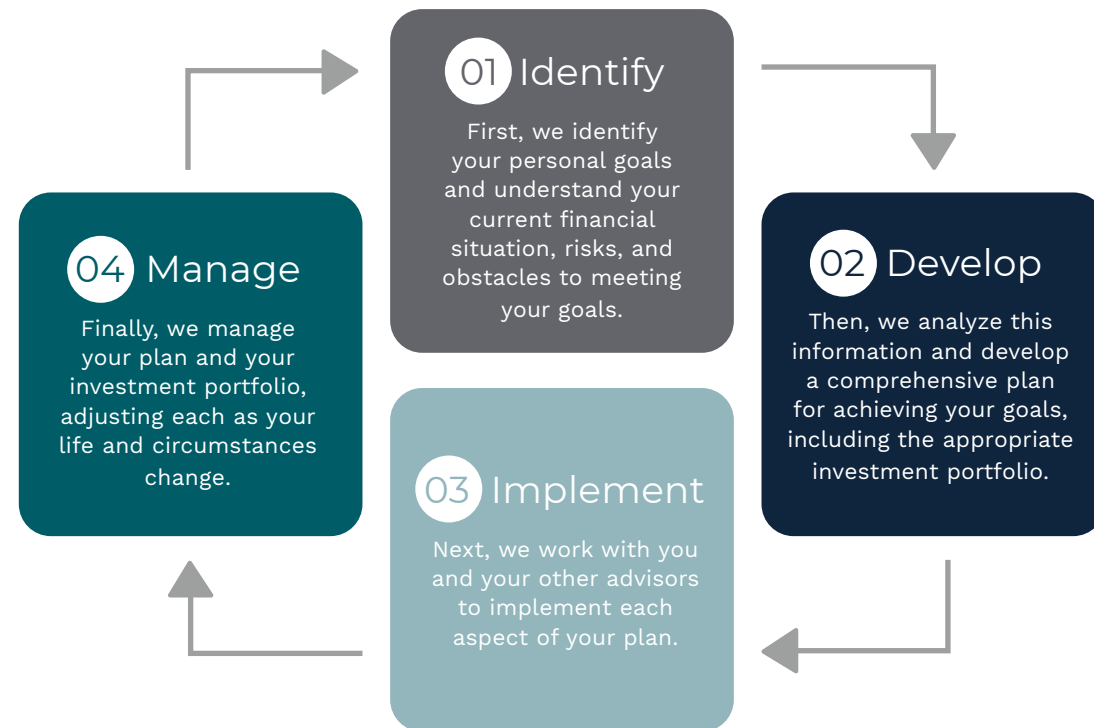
01 Identify

First, we identify your personal goals and understand your current financial situation, risks, and obstacles to meeting your goals.

02 Develop

Then, we analyze this information and develop a comprehensive plan for achieving your goals, including the appropriate investment portfolio.

03 Implement

Next, we work with you and your other advisors to implement each aspect of your plan.

04 Manage

Finally, we manage your plan and your investment portfolio, adjusting each as your life and circumstances change.